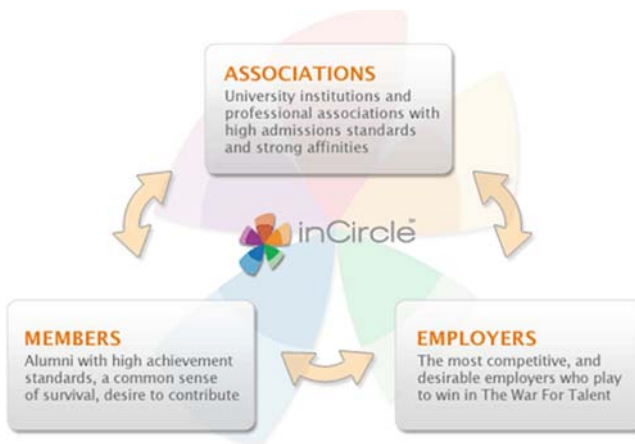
ASSOCIATIONS
University institutions and professional associations with high admissions standards and strong affinities

inCircle™

MEMBERS
Alumni with high achievement standards, a common sense of survival, desire to contribute

EMPLOYERS
The most competitive, and desirable employers who play to win in The War For Talent